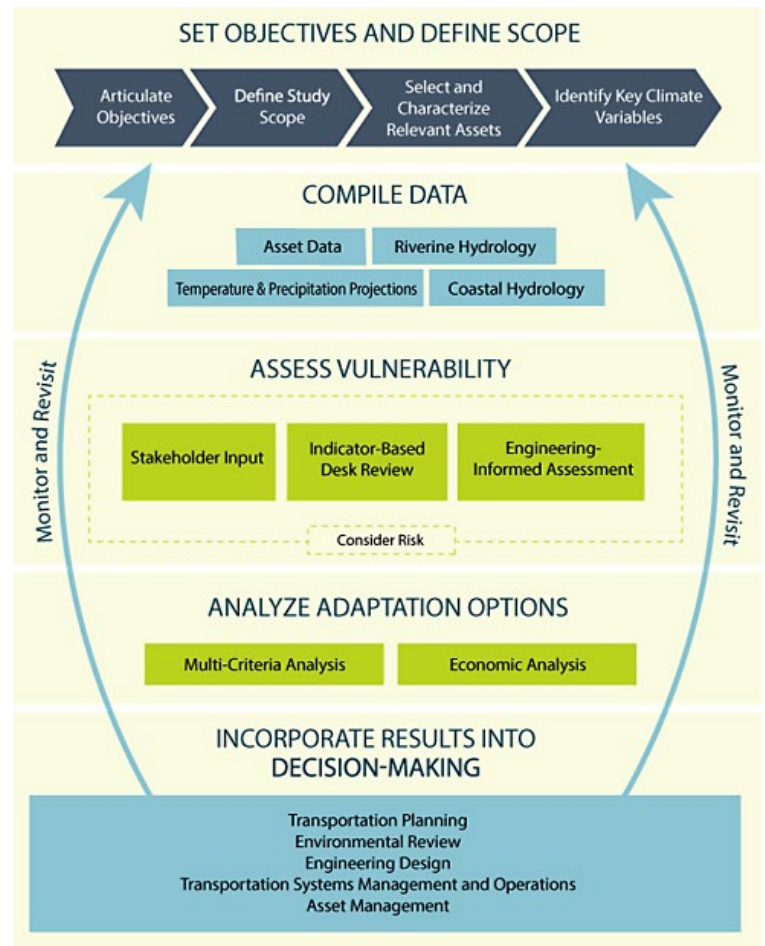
SET OBJECTIVES AND DEFINE SCOPE

Articulate Objectives

Define Study Scope

Select and Characterize Relevant Assets

Identify Key Climate Variables

COMPILE DATA

Asset Data

Riverine Hydrology

Temperature & Precipitation Projections

Coastal Hydrology

Monitor and Revisit

Monitor and Revisit

ASSESS VULNERABILITY

Stakeholder Input

Indicator-Based Desk Review

Engineering-Informed Assessment

Consider Risk

ANALYZE ADAPTATION OPTIONS

Multi-Criteria Analysis

Economic Analysis

INCORPORATE RESULTS INTO DECISION-MAKING

Transportation Planning
Environmental Review
Engineering Design
Transportation Systems Management and Operations
Asset Management